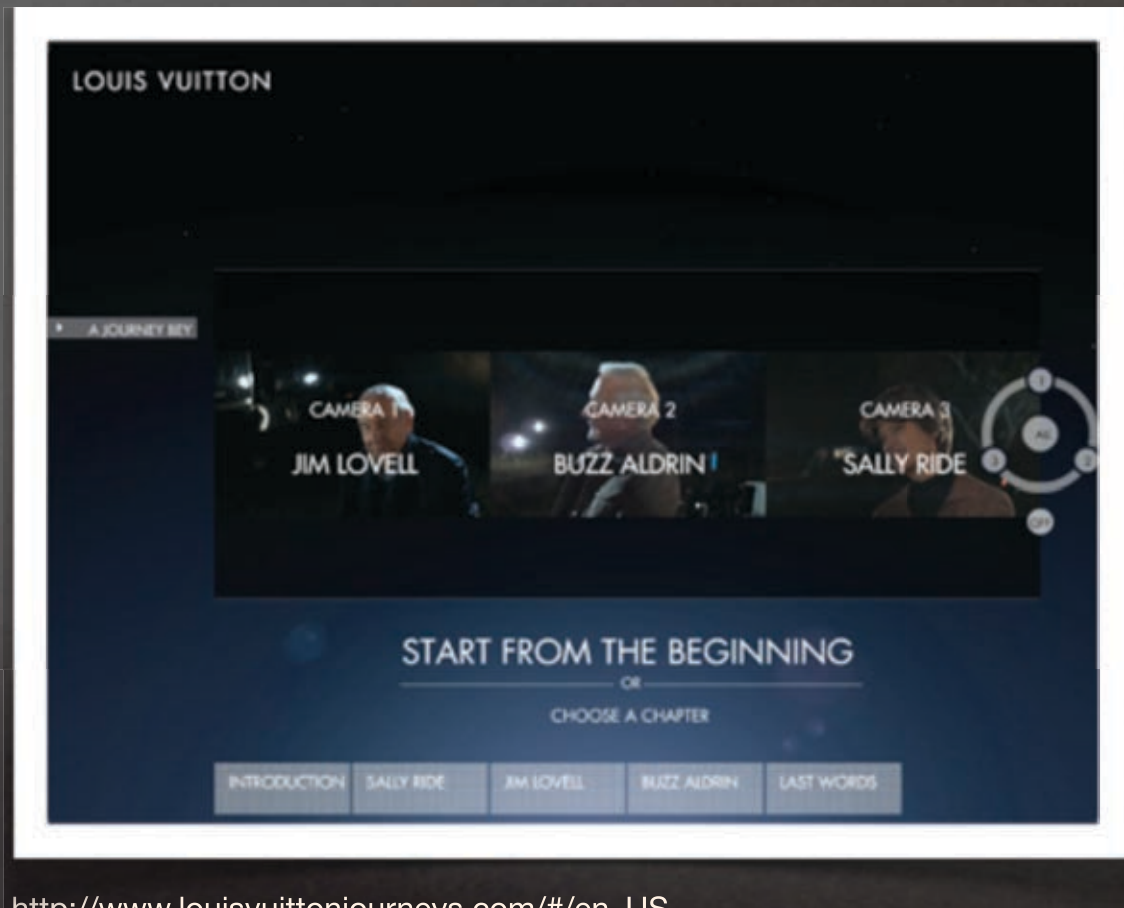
LOUIS VUITTON

A JOURNEY BEY

CAMERA 1
JIM LOVELL

CAMERA 2
BUZZ ALDRIN

CAMERA 3
SALLY RIDE

1
ALL
3
2
OFF

START FROM THE BEGINNING

OR

CHOOSE A CHAPTER

INTRODUCTION | SALLY RIDE | JIM LOVELL | BUZZ ALDRIN | LAST WORDS

http://www.louisvuittonjourneys.com/#/en_US